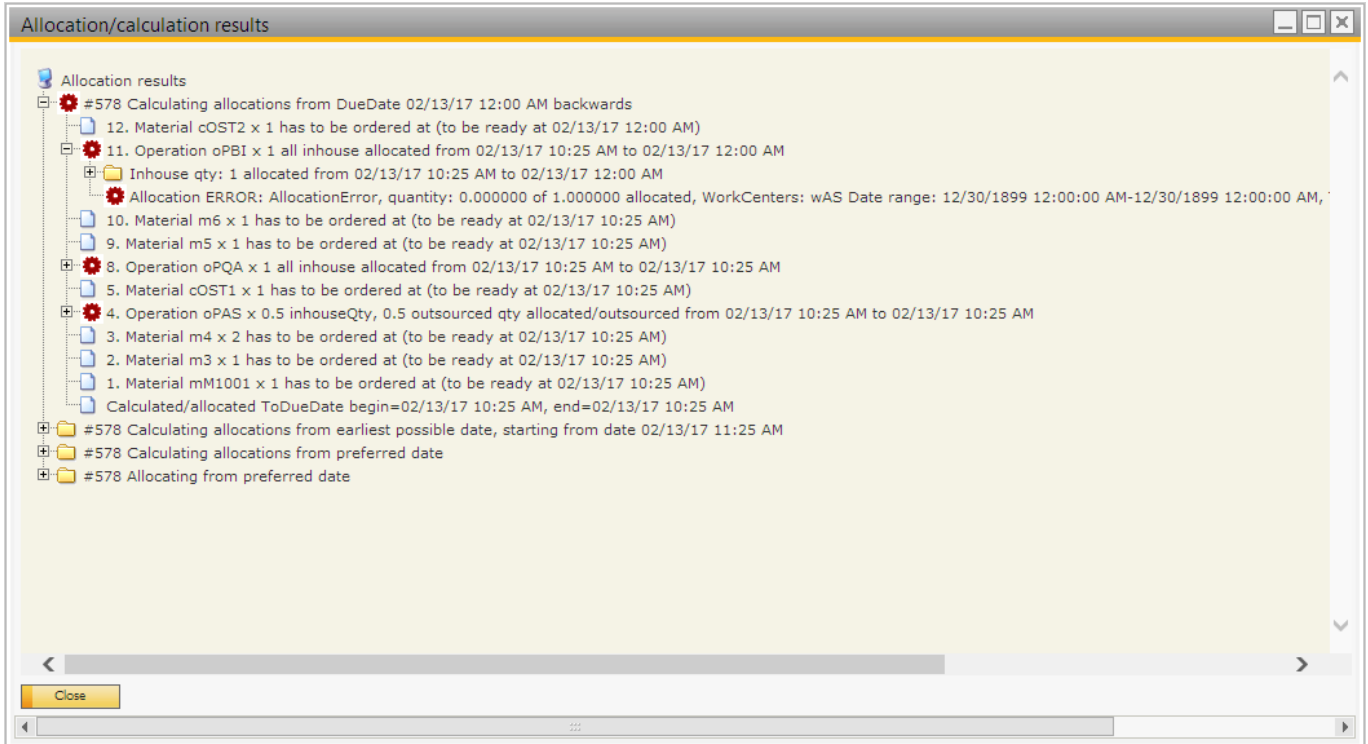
Allocation/calculation results

Allocation results
#578 Calculating allocations from DueDate 02/13/17 12:00 AM backwards
12. Material cOST2 x 1 has to be ordered at (to be ready at 02/13/17 12:00 AM)
11. Operation oPBI x 1 all inhouse allocated from 02/13/17 10:25 AM to 02/13/17 12:00 AM
Inhouse qty: 1 allocated from 02/13/17 10:25 AM to 02/13/17 12:00 AM
Allocation ERROR: AllocationError, quantity: 0.000000 of 1.000000 allocated, WorkCenters: wAS Date range: 12/30/1899 12:00:00 AM-12/30/1899 12:00:00 AM, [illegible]
10. Material m6 x 1 has to be ordered at (to be ready at 02/13/17 10:25 AM)
9. Material m5 x 1 has to be ordered at (to be ready at 02/13/17 10:25 AM)
8. Operation oPQA x 1 all inhouse allocated from 02/13/17 10:25 AM to 02/13/17 10:25 AM
5. Material cOST1 x 1 has to be ordered at (to be ready at 02/13/17 10:25 AM)
4. Operation oPAS x 0.5 inhouseQty, 0.5 outsourced qty allocated/outsourced from 02/13/17 10:25 AM to 02/13/17 10:25 AM
3. Material m4 x 2 has to be ordered at (to be ready at 02/13/17 10:25 AM)
2. Material m3 x 1 has to be ordered at (to be ready at 02/13/17 10:25 AM)
1. Material mM1001 x 1 has to be ordered at (to be ready at 02/13/17 10:25 AM)
Calculated/allocated ToDueDate begin=02/13/17 10:25 AM, end=02/13/17 10:25 AM
#578 Calculating allocations from earliest possible date, starting from date 02/13/17 11:25 AM
#578 Calculating allocations from preferred date
#578 Allocating from preferred date

Close